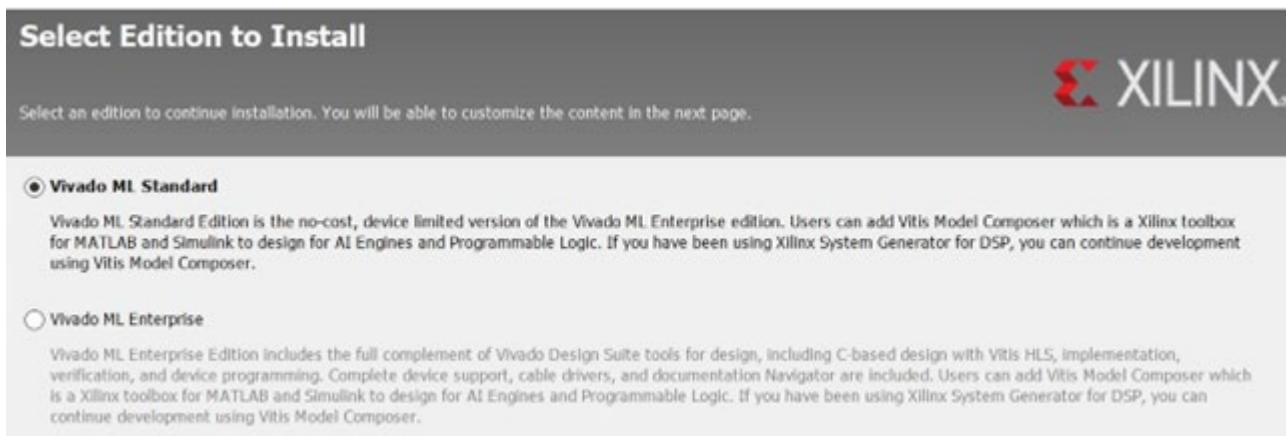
Select Edition to Install

XILINX.

Select an edition to continue installation. You will be able to customize the content in the next page.

Vivado ML Standard

Vivado ML Standard Edition is the no-cost, device limited version of the Vivado ML Enterprise edition. Users can add Vitis Model Composer which is a Xilinx toolbox for MATLAB and Simulink to design for AI Engines and Programmable Logic. If you have been using Xilinx System Generator for DSP, you can continue development using Vitis Model Composer.

Vivado ML Enterprise

Vivado ML Enterprise Edition includes the full complement of Vivado Design Suite tools for design, including C-based design with Vitis HLS, implementation, verification, and device programming. Complete device support, cable drivers, and documentation Navigator are included. Users can add Vitis Model Composer which is a Xilinx toolbox for MATLAB and Simulink to design for AI Engines and Programmable Logic. If you have been using Xilinx System Generator for DSP, you can continue development using Vitis Model Composer.